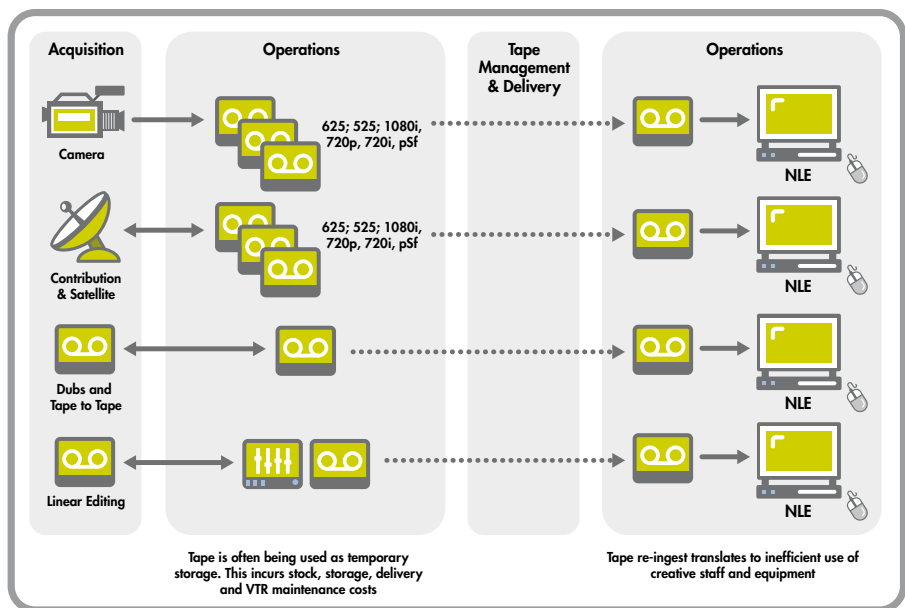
Acquisition

Operations

Tape Management & Delivery

Operations

Camera

625; 525; 1080i, 720p, 720i, pSf

NLE

Contribution & Satellite

625; 525; 1080i, 720p, 720i, pSf

NLE

Dubs and Tape to Tape

NLE

Linear Editing

NLE

Tape is often being used as temporary storage. This incurs stock, storage, delivery and VTR maintenance costs

Tape re-ingest translates to inefficient use of creative staff and equipment